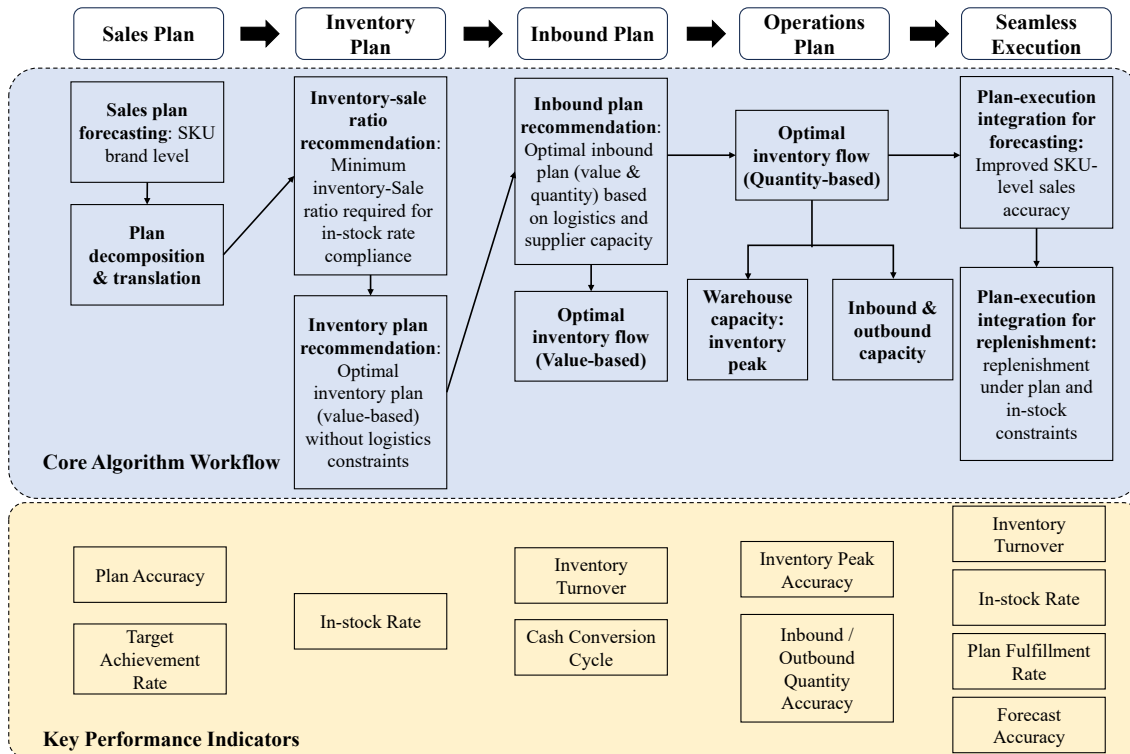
Sales Plan

Inventory Plan

Inbound Plan

Operations Plan

Seamless Execution

Sales plan forecasting: SKU brand level

Plan decomposition & translation

Inventory-sale ratio recommendation: Minimum inventory-Sale ratio required for in-stock rate compliance

Inventory plan recommendation: Optimal inventory plan (value-based) without logistics constraints

Inbound plan recommendation: Optimal inbound plan (value & quantity) based on logistics and supplier capacity

Optimal inventory flow (Value-based)

Optimal inventory flow (Quantity-based)

Warehouse capacity: inventory peak

Inbound & outbound capacity

Plan-execution integration for forecasting: Improved SKU-level sales accuracy

Plan-execution integration for replenishment: replenishment under plan and in-stock constraints

Core Algorithm Workflow

Plan Accuracy

Target Achievement Rate

In-stock Rate

Inventory Turnover

Cash Conversion Cycle

Inventory Peak Accuracy

Inbound / Outbound Quantity Accuracy

Inventory Turnover

In-stock Rate

Plan Fulfillment Rate

Forecast Accuracy

Key Performance Indicators